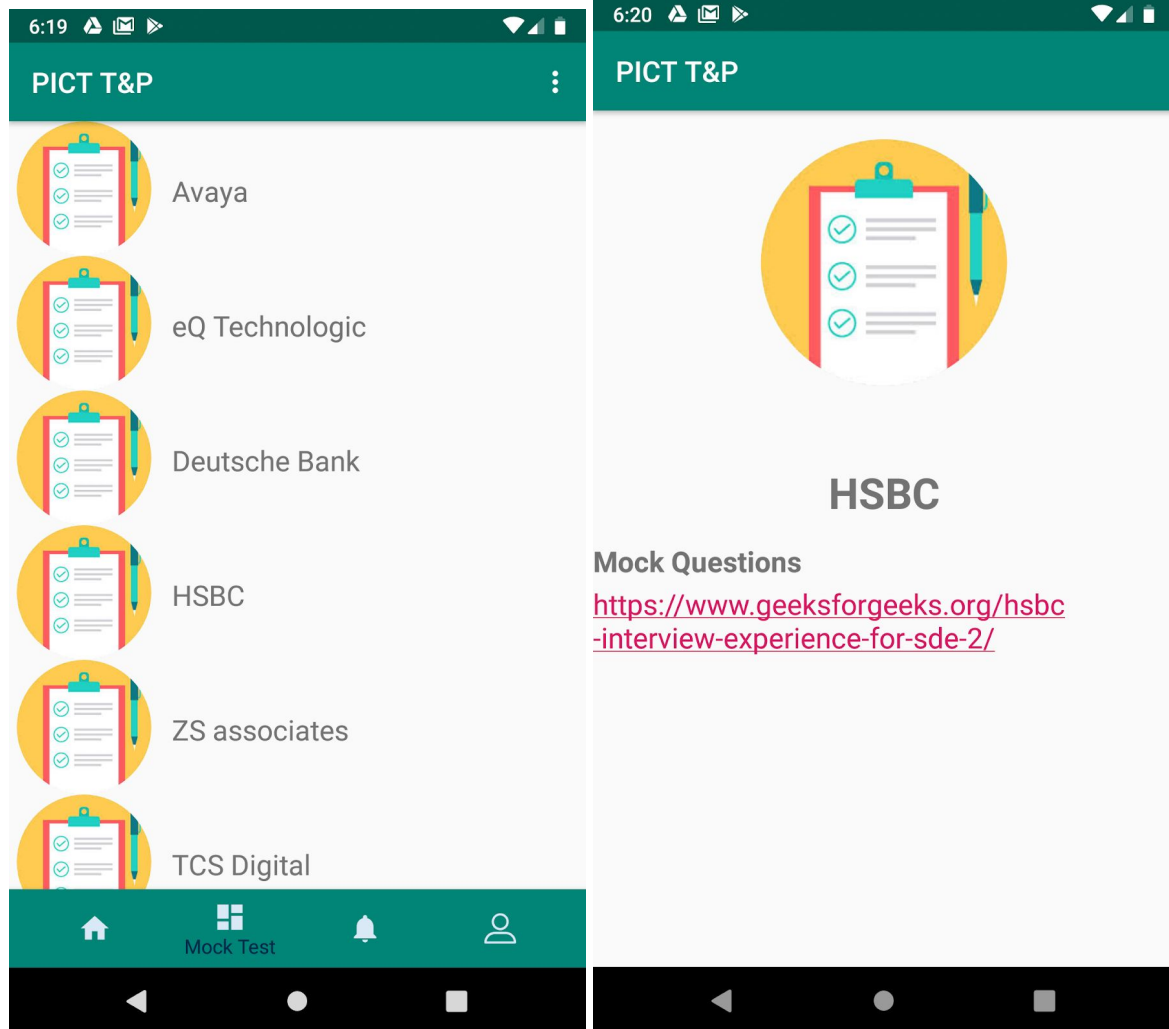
6:19

PICT T&P

Avaya

eQ Technologic

Deutsche Bank

HSBC

ZS associates

TCS Digital

Mock Test

6:20

PICT T&P

HSBC

Mock Questions

https://www.geeksforgeeks.org/hsbc-interview-experience-for-sde-2/